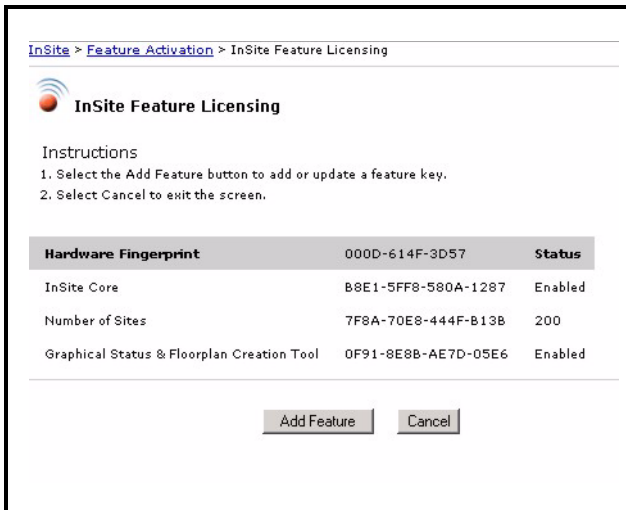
InSite > Feature Activation > InSite Feature Licensing

InSite Feature Licensing

Instructions
1. Select the Add Feature button to add or update a feature key.
2. Select Cancel to exit the screen.

| Hardware Fingerprint | 000D-614F-3D57 | Status |
|---|---|---|
| InSite Core | B8E1-5FF8-580A-1287 | Enabled |
| Number of Sites | 7F8A-70E8-444F-B13B | 200 |
| Graphical Status & Floorplan Creation Tool | 0F91-8E8B-AE7D-05E6 | Enabled |

Add Feature Cancel